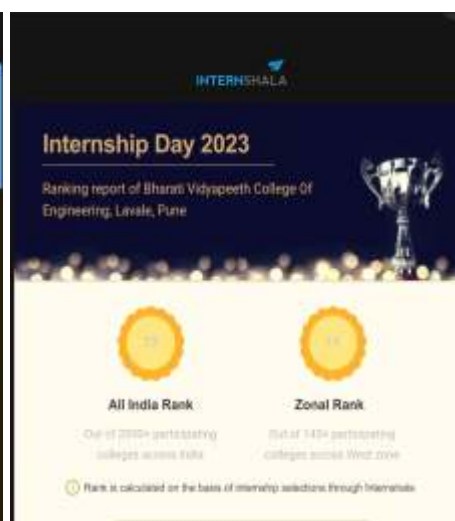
INTERNSHALA

Internship Day 2023

Ranking report of Bharati Vidyapeeth College Of Engineering, Lavale, Pune

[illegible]

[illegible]

All India Rank

Out of 2000+ participating colleges across India

Zonal Rank

Out of 1404 participating colleges across West zone

Rank is calculated on the basis of internship selections through Internshala